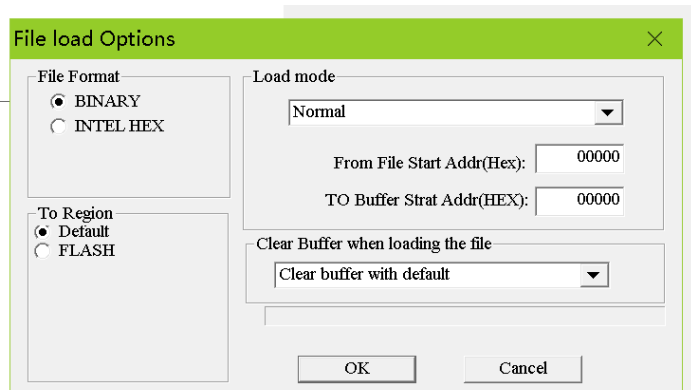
File load Options

File Format
BINARY
INTEL HEX

Load mode
Normal

From File Start Addr(Hex): 00000
TO Buffer Strat Addr(HEX): 00000

To Region
Default
FLASH

Clear Buffer when loading the file
Clear buffer with default

OK
Cancel